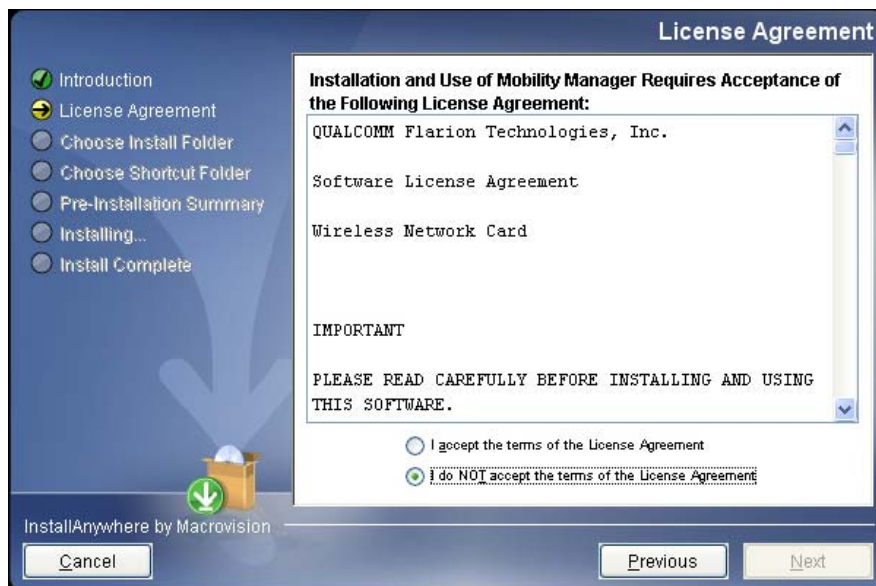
License Agreement

Introduction
License Agreement
Choose Install Folder
Choose Shortcut Folder
Pre-Installation Summary
Installing...
Install Complete

Installation and Use of Mobility Manager Requires Acceptance of the Following License Agreement:

QUALCOMM Flarion Technologies, Inc.

Software License Agreement

Wireless Network Card

IMPORTANT

PLEASE READ CAREFULLY BEFORE INSTALLING AND USING THIS SOFTWARE.

I accept the terms of the License Agreement

I do NOT accept the terms of the License Agreement

InstallAnywhere by Macrovision

Cancel

Previous

Next